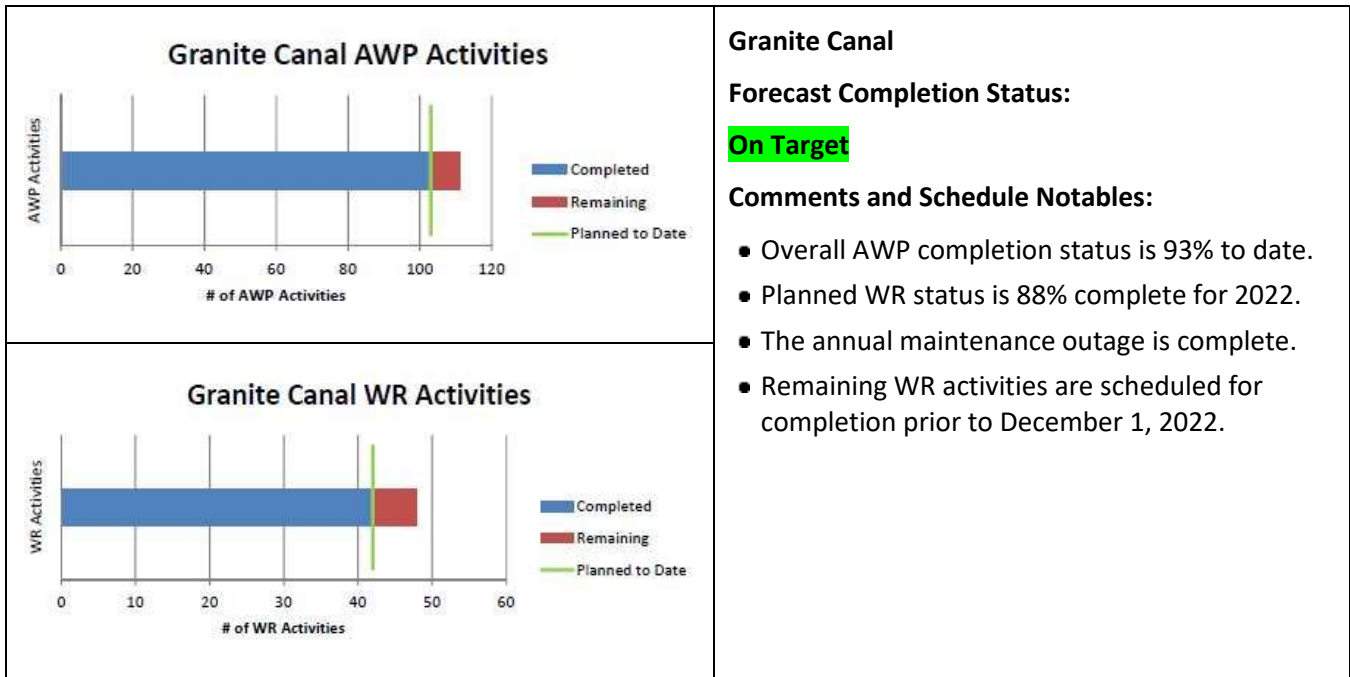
Granite Canal AWP Activities

AWP Activities

Completed
Remaining
Planned to Date

0 20 40 60 80 100 120

# of AWP Activities

Granite Canal WR Activities

WR Activities

Completed
Remaining
Planned to Date

0 10 20 30 40 50 60

# of WR Activities

Granite Canal

Forecast Completion Status:

On Target

Comments and Schedule Notables:

- Overall AWP completion status is 93% to date.
- Planned WR status is 88% complete for 2022.
- The annual maintenance outage is complete.
- Remaining WR activities are scheduled for completion prior to December 1, 2022.